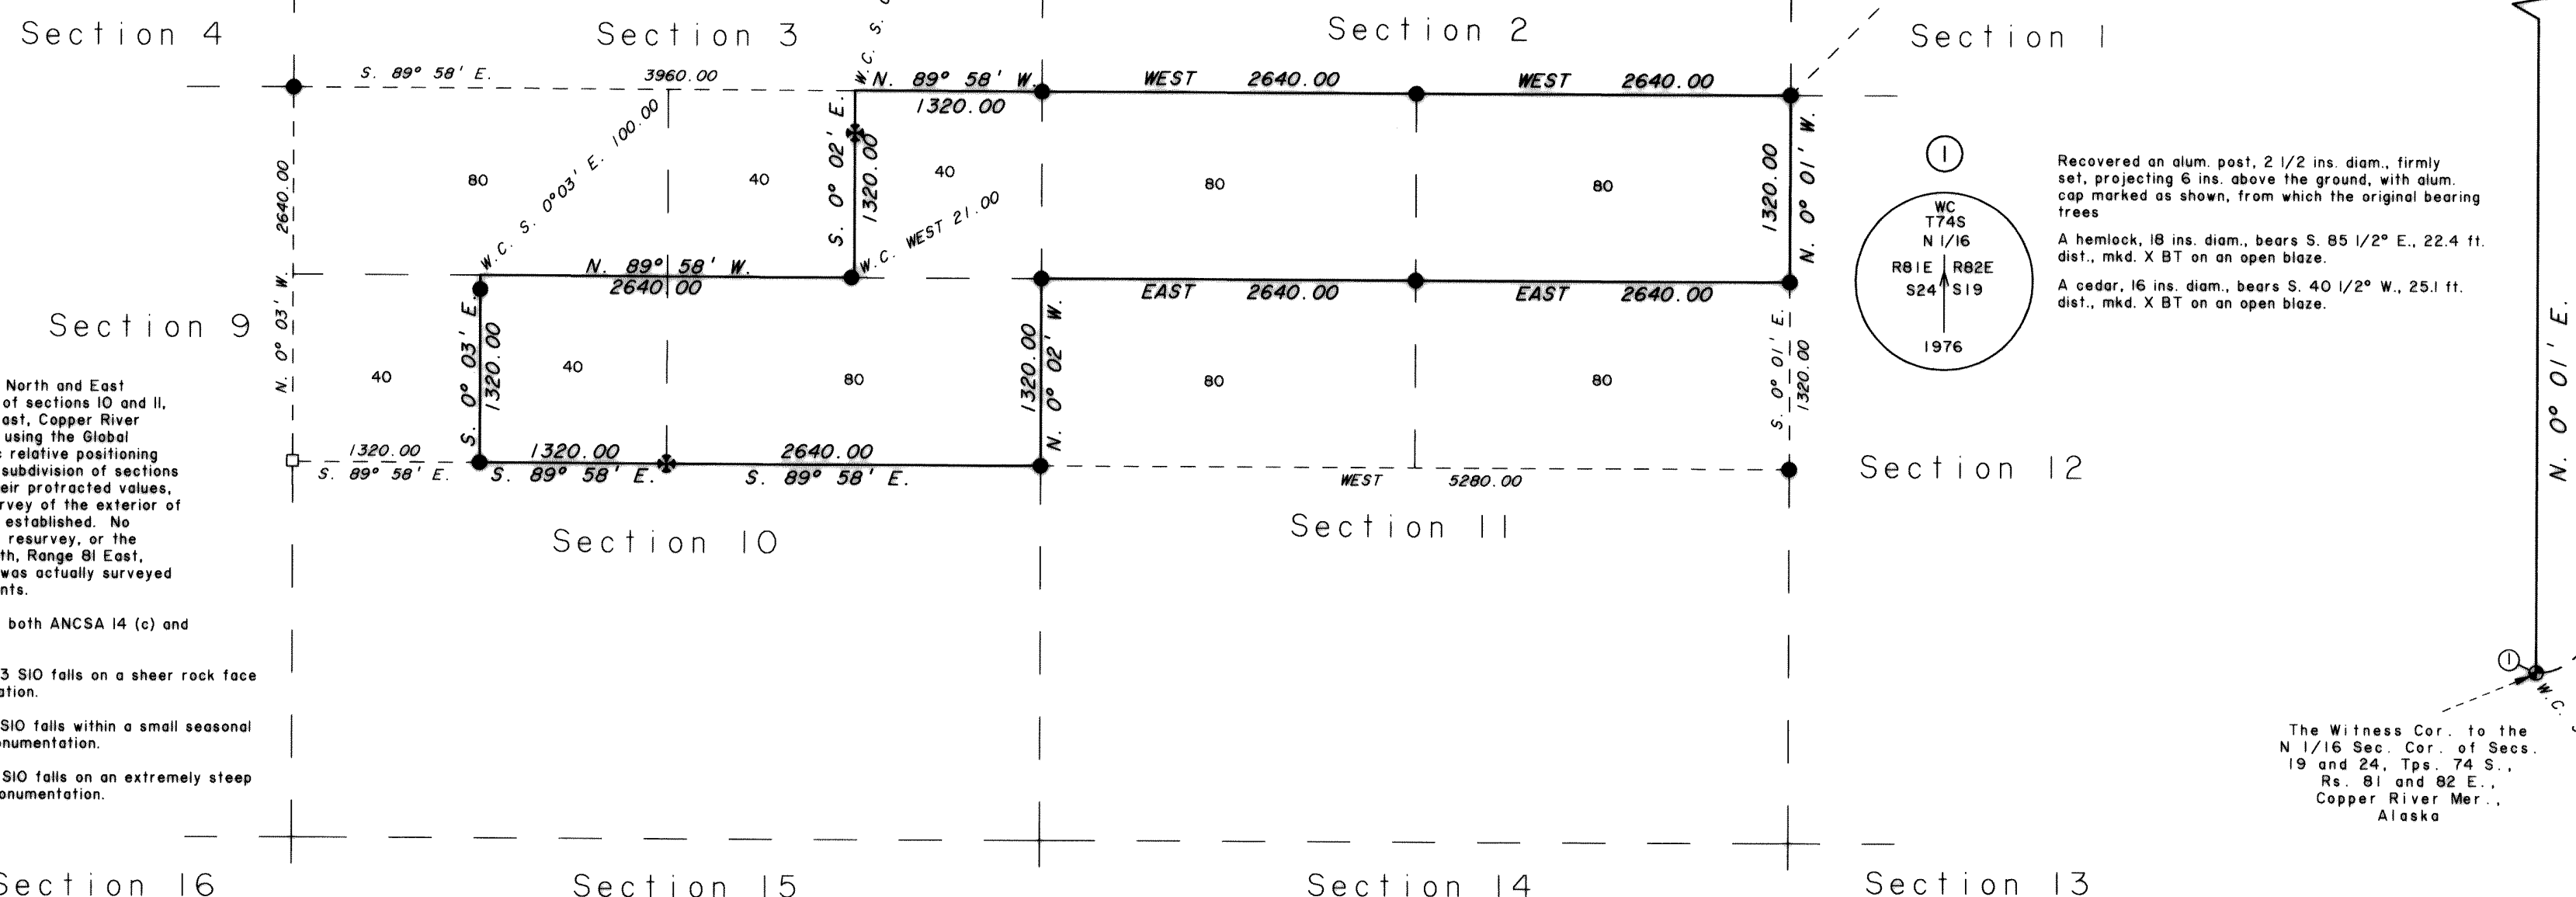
Section 4

Section 3

Section 2

Section 1

S. 89° 58' E.

3960.00

W.C. S.

N. 89° 58' W.

1320.00

WEST 2640.00

WEST 2640.00

W.C. S. 0°03' E. 100.00

S. 0° 02' E.

1320.00

2640.00

80

40

40

80

80

1320.00

N. 0° 01' W.

①

WC
T74S
N 1/16
R81E R82E
S24 S19
1976

Recovered an alum. post, 2 1/2 ins. diam., firmly set, projecting 6 ins. above the ground, with alum. cap marked as shown, from which the original bearing trees

A hemlock, 18 ins. diam., bears S. 85 1/2° E., 22.4 ft. dist., mkd. X BT on an open blaze.

A cedar, 16 ins. diam., bears S. 40 1/2° W., 25.1 ft. dist., mkd. X BT on an open blaze.

W.C. WEST 21.00

N. 89° 58' W.

2640.00

EAST 2640.00

EAST 2640.00

Section 9

N. 0° 03' W.

S. 0° 03' E.

1320.00

40

40

80

1320.00

N. 0° 02' W.

80

80

S. 0° 01' E.

1320.00

N. 0° 01' E.

North and East of sections 10 and 11, ast, Copper River using the Global relative positioning subdivision of sections eir protracted values, rvey of the exterior of established. No resurvey, or the th, Range 81 East, was actually surveyed nts.

both ANCSA 14 (c) and

3 S10 falls on a sheer rock face ation.

S10 falls within a small seasonal numentation.

S10 falls on an extremely steep onumentation.

1320.00

S. 89° 58' E.

1320.00

S. 89° 58' E.

2640.00

S. 89° 58' E.

WEST 5280.00

Section 12

Section 10

Section 11

①

W.C.

The Witness Cor. to the N 1/16 Sec. Cor. of Secs. 19 and 24, Tps. 74 S., Rs. 81 and 82 E., Copper River Mer., Alaska

Section 16

Section 15

Section 14

Section 13